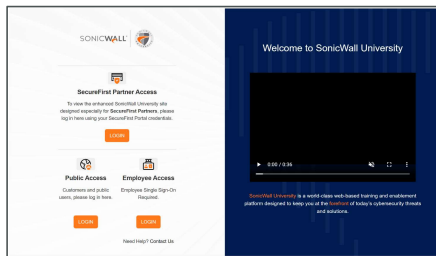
SONICWALL

SecureFirst Partner Access

To view the enhanced SonicWall University site designed especially for SecureFirst Partners, please log in here using your SecureFirst Portal credentials.

LOGIN

Public Access

Customers and public users, please log in here.

LOGIN

Employee Access

Employee Single Sign-On Required.

LOGIN

Need Help? Contact Us

Welcome to SonicWall University

0:00 / 0:36

SonicWall University is a world-class web-based training and enablement platform designed to keep you at the forefront of today's cybersecurity threats and solutions.